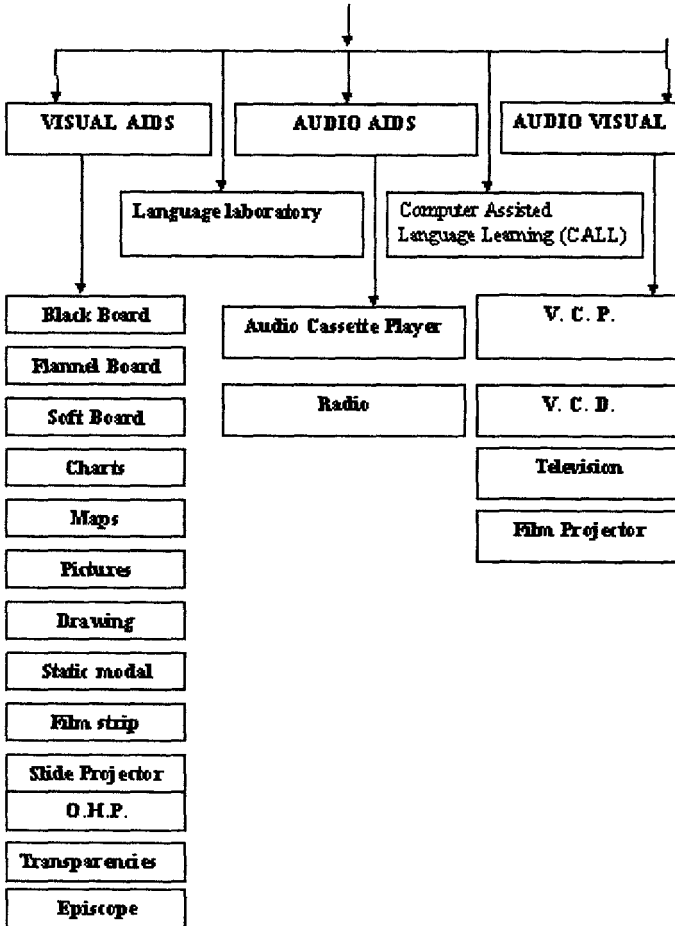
VISUAL AIDS

AUDIO AIDS

AUDIO VISUAL

Language laboratory

Computer Assisted Language Learning (CALL)

Black Board

Flannel Board

Soft Board

Charts

Maps

Pictures

Drawing

Static modal

Film strip

Slide Projector

O.H.P.

Transparencies

Episcope

Audio Cassette Player

Radio

V. C. P.

V. C. D.

Television

Film Projector